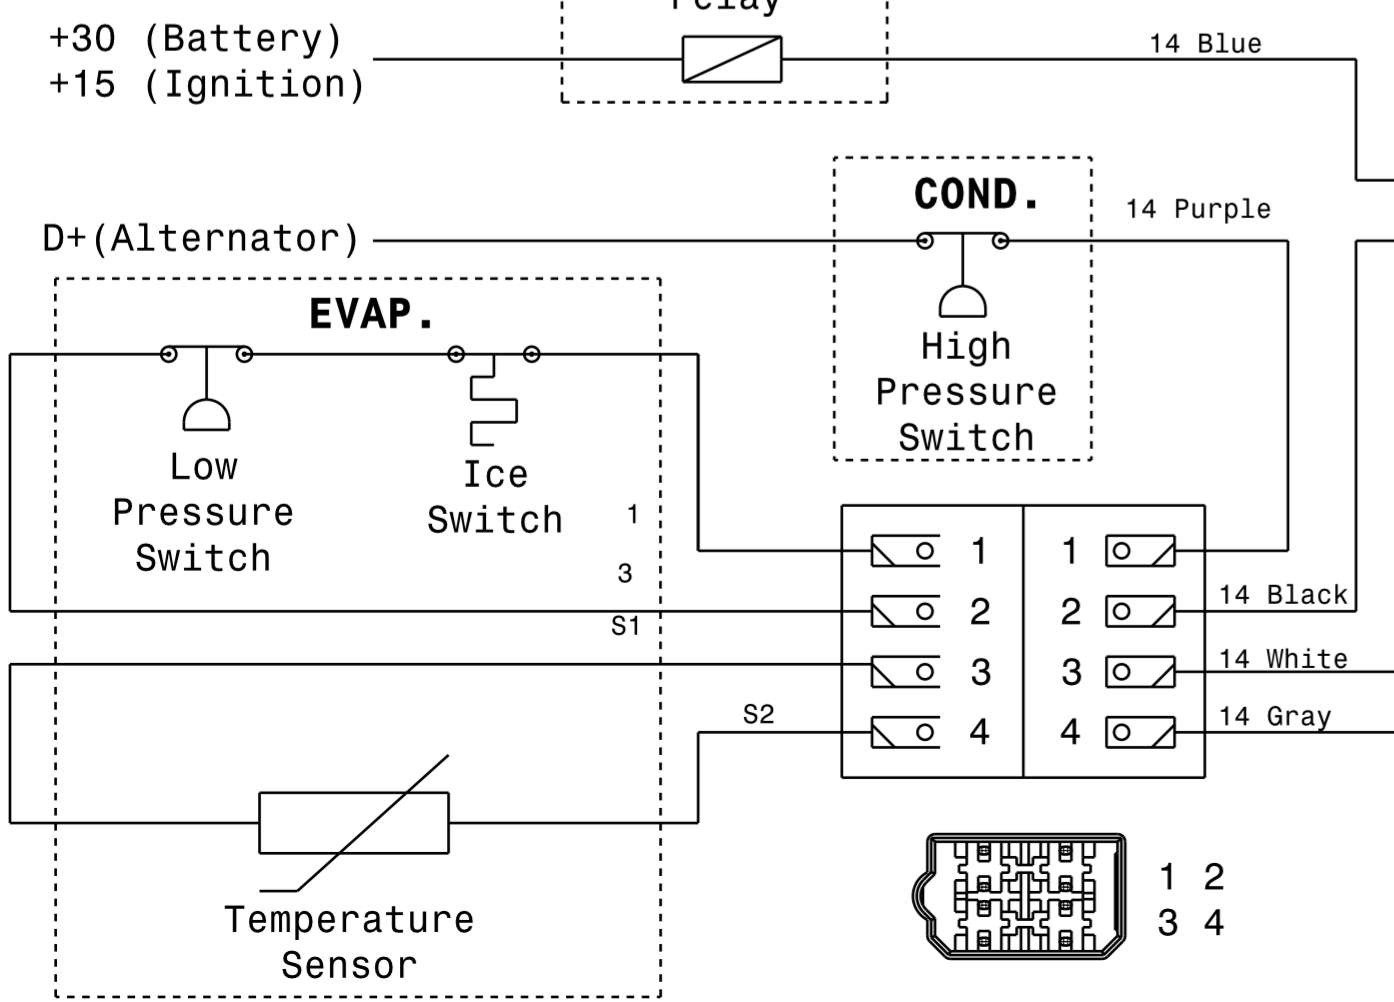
+30 (Battery)
+15 (Ignition)

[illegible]

14 Blue

COND.

14 Purple

D+(Alternator)

High Pressure Switch

EVAP.

Low Pressure Switch

Ice Switch

1

3

S1

S2

| 1 | 1 |
|---|---|
| 2 | 2 |
| 3 | 3 |
| 4 | 4 |

14 Black

14 White

14 Gray

Temperature Sensor

1 2
3 4